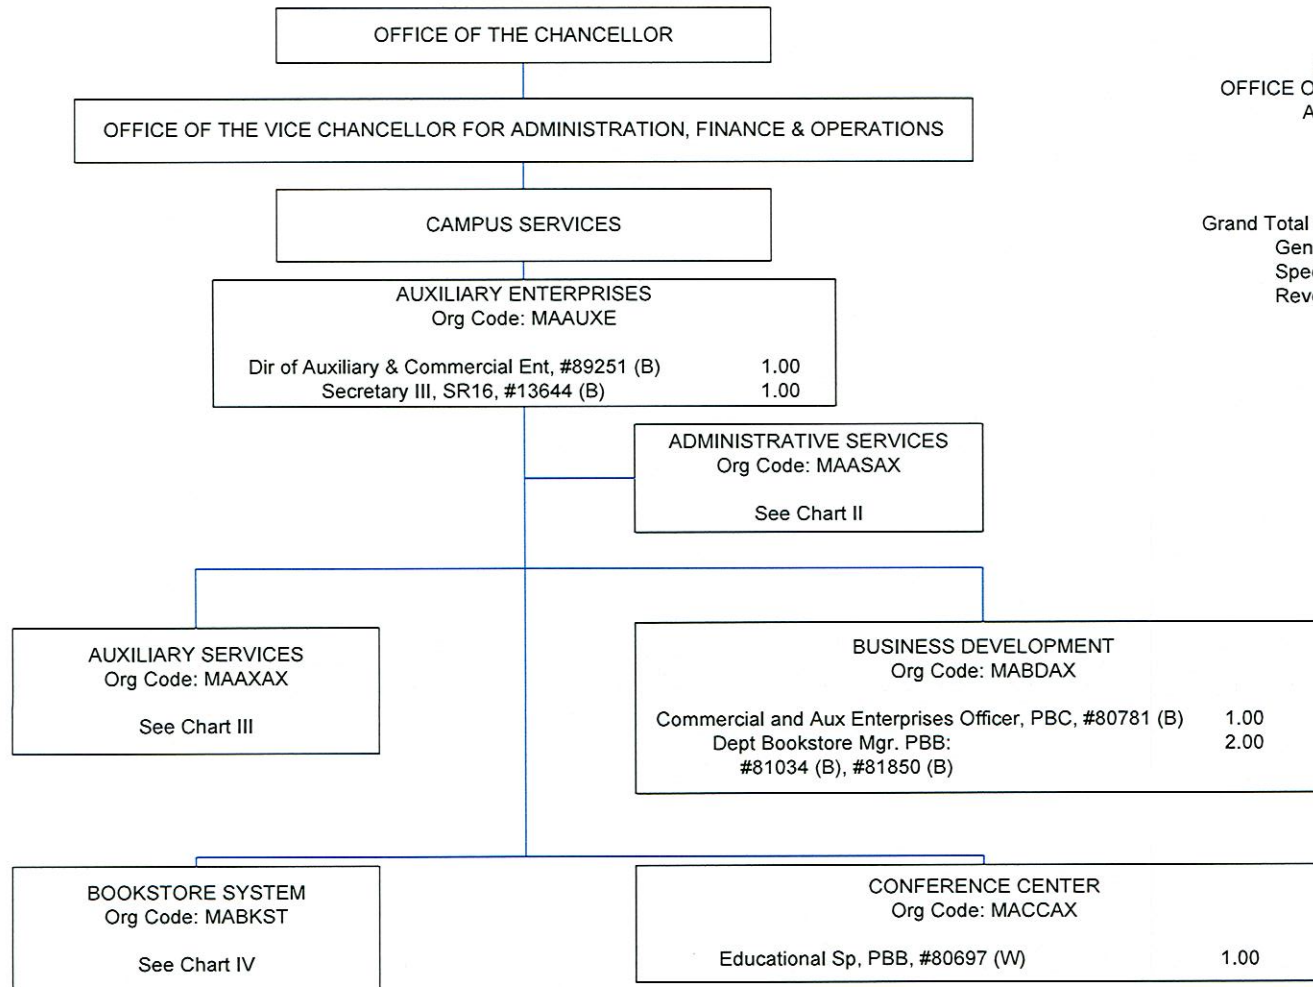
OFFICE OF THE CHANCELLOR

OFFICE OF THE VICE CHANCELLOR FOR ADMINISTRATION, FINANCE & OPERATIONS

CAMPUS SERVICES

AUXILIARY ENTERPRISES
Org Code: MAAUXE

Dir of Auxiliary & Commercial Ent, #89251 (B) 1.00
Secretary III, SR16, #13644 (B) 1.00

ADMINISTRATIVE SERVICES
Org Code: MAASAX

See Chart II

AUXILIARY SERVICES
Org Code: MAAXAX

See Chart III

BUSINESS DEVELOPMENT
Org Code: MABDAX

Commercial and Aux Enterprises Officer, PBC, #80781 (B) 1.00
Dept Bookstore Mgr. PBB: 2.00
#81034 (B), #81850 (B)

BOOKSTORE SYSTEM
Org Code: MABKST

See Chart IV

CONFERENCE CENTER
Org Code: MACCAX

Educational Sp, PBB, #80697 (W) 1.00

OFFICE O
A

Grand Total
Gen
Spe
Rev